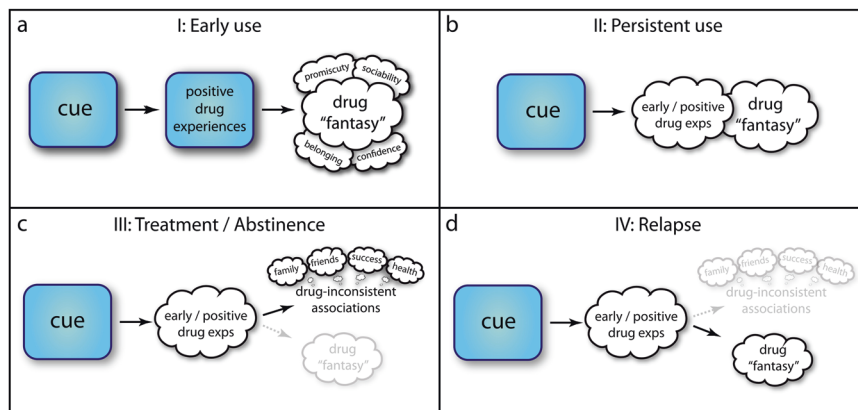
a

I: Early use

cue

positive drug experiences

promiscuty

sociability

drug "fantasy"

belonging

confidence

b

II: Persistent use

cue

early / positive drug exps

drug "fantasy"

c

III: Treatment / Abstinence

cue

early / positive drug exps

family

friends

success

health

drug-inconsistent associations

drug "fantasy"

d

IV: Relapse

cue

early / positive drug exps

family

friends

success

health

drug-inconsistent associations

drug "fantasy"